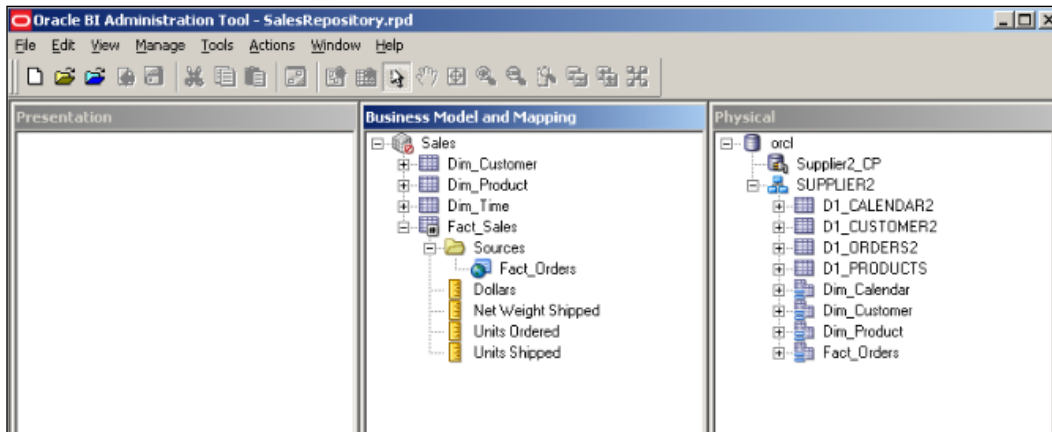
Oracle BI Administration Tool - SalesRepository.rpd

File Edit View Manage Tools Actions Window Help

Presentation

Business Model and Mapping

Sales
Dim_Customer
Dim_Product
Dim_Time
Fact_Sales
Sources
Fact_Orders
Dollars
Net Weight Shipped
Units Ordered
Units Shipped

Physical

orcl
Supplier2_CP
SUPPLIER2
D1_CALENDAR2
D1_CUSTOMER2
D1_ORDERS2
D1_PRODUCTS
Dim_Calendar
Dim_Customer
Dim_Product
Fact_Orders